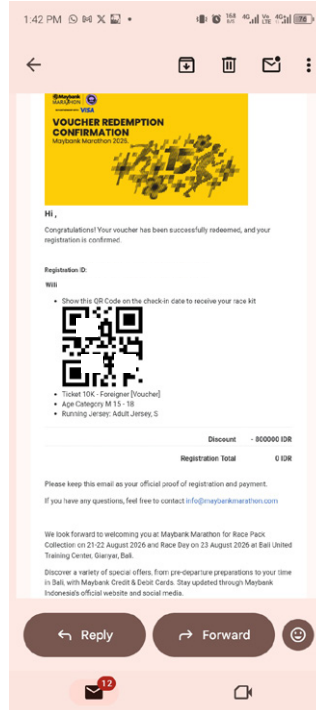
1:42 PM

Maybank MARATHON VISA

VOUCHER REDEMPTION CONFIRMATION
Maybank Marathon 2025

Hi ,

Congratulations! Your voucher has been successfully redeemed, and your registration is confirmed.

Registration ID:

Will

- Show this QR Code on the check-in date to receive your race kit

- Ticket 10K - Foreigner [Voucher]
- Age Category M 15 - 18
- Running Jersey: Adult Jersey, S

| | |
|---|---|
| Discount | - 800000 IDR |
| Registration Total | 0 IDR |

Please keep this email as your official proof of registration and payment.

If you have any questions, feel free to contact info@maybankmarathon.com

We look forward to welcoming you at Maybank Marathon for Race Pack Collection on 21-22 August 2026 and Race Day on 23 August 2026 at Bali United Training Center, Gianyar, Bali.

Discover a variety of special offers, from pre-departure preparations to your time in Bali, with Maybank Credit & Debit Cards. Stay updated through Maybank Indonesia's official website and social media.

Reply

Forward

12